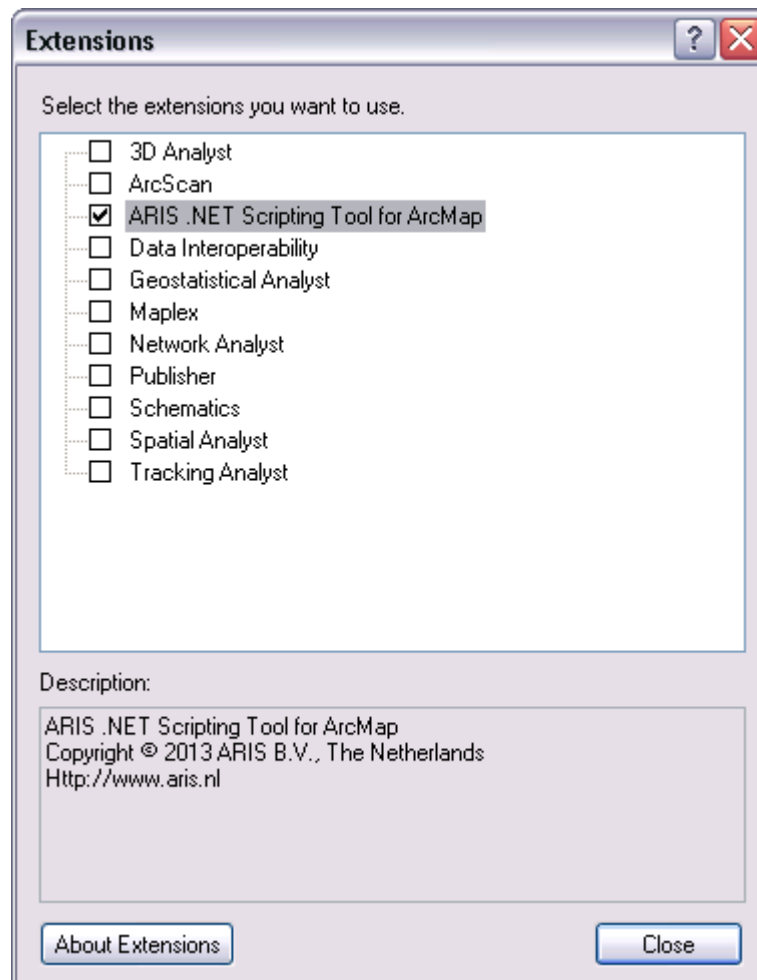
Extensions

Select the extensions you want to use.

☐ 3D Analyst
☐ ArcScan
☑ ARIS .NET Scripting Tool for ArcMap
☐ Data Interoperability
☐ Geostatistical Analyst
☐ Maplex
☐ Network Analyst
☐ Publisher
☐ Schematics
☐ Spatial Analyst
☐ Tracking Analyst

Description:

ARIS .NET Scripting Tool for ArcMap
Copyright © 2013 ARIS B.V., The Netherlands
Http://www.aris.nl

About Extensions

Close